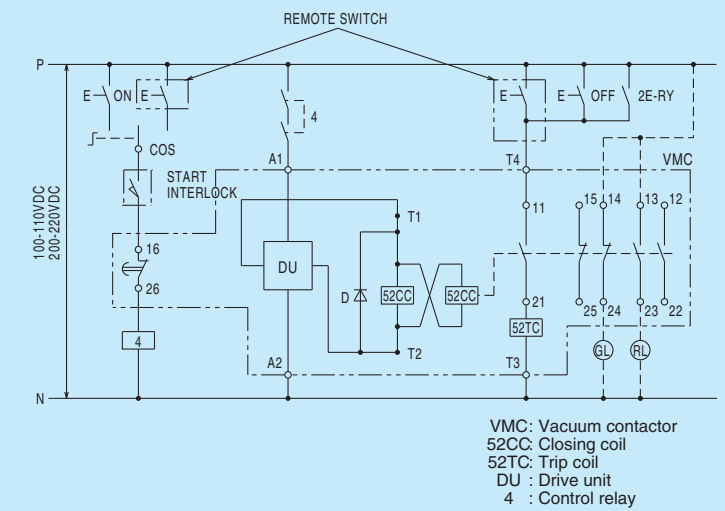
REMOTE SWITCH

P

E ON E

4

E

E OFF 2E-RY

COS

START INTERLOCK

A1

T4

VMC

100-110VDC 200-220VDC

T1

11

15 14 13 12

16

DU

26

D

52CC

52CC

21

25 24 23 22

52TC

T2

GL

RL

4

A2

T3

N

VMC: Vacuum contactor
52CC: Closing coil
52TC: Trip coil
DU : Drive unit
4 : Control relay